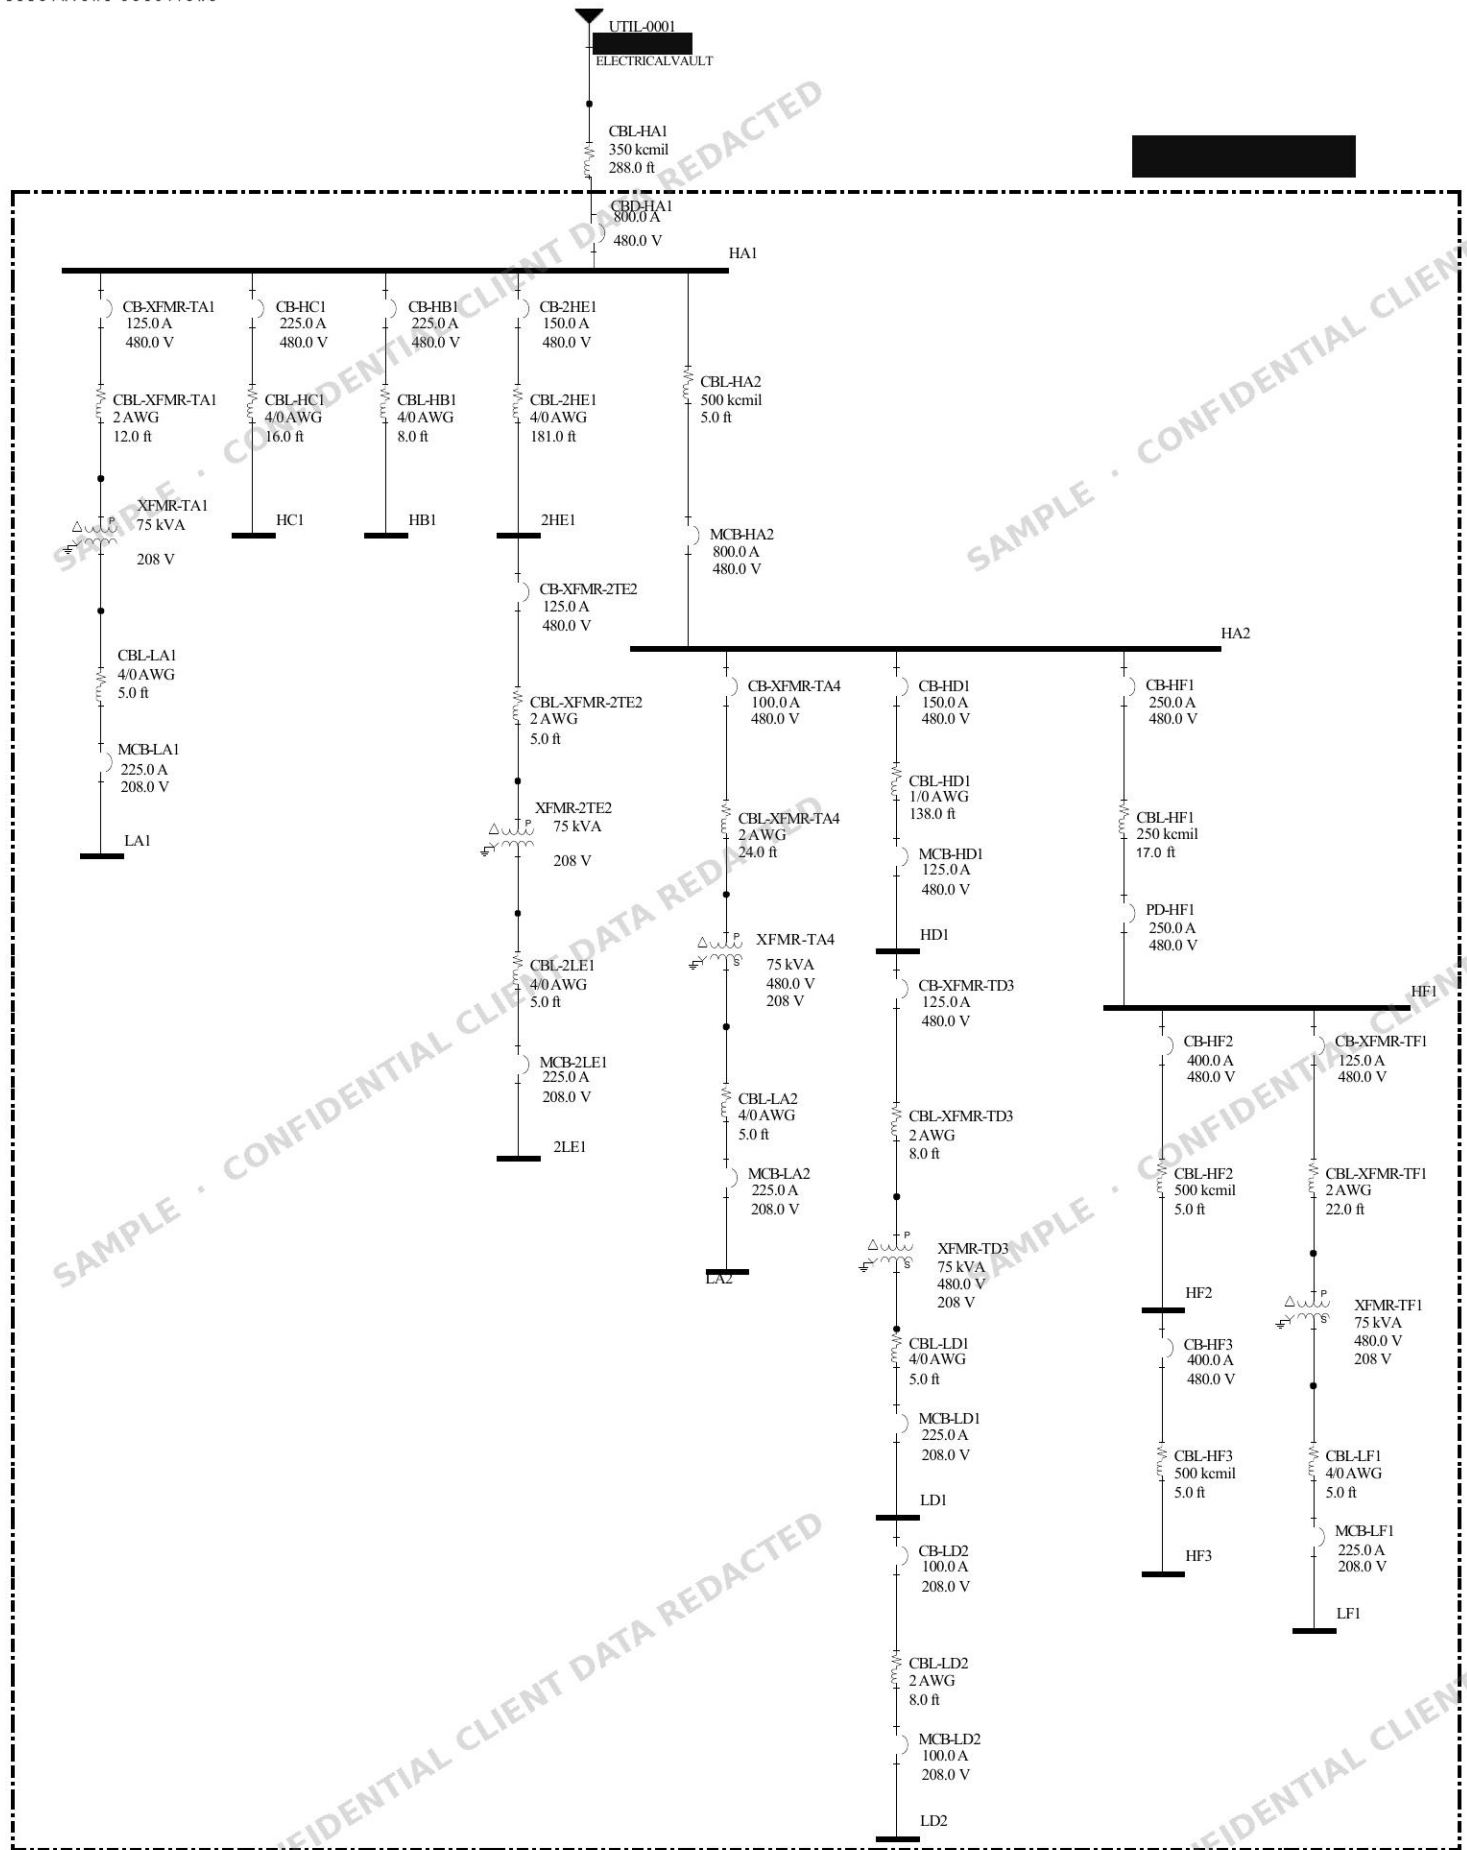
UTIL-0001
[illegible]
ELECTRICALVAULT

CBL-HA1
350 kcmil
288.0 ft

CBD-HA1
800.0 A
480.0 V

HA1

CB-XFMR-TA1
125.0 A
480.0 V

CBL-XFMR-TA1
2 AWG
12.0 ft

XFMR-TA1
75 kVA
208 V

CBL-LA1
4/0 AWG
5.0 ft

MCB-LA1
225.0 A
208.0 V

LA1

CB-HC1
225.0 A
480.0 V

CBL-HC1
4/0 AWG
16.0 ft

HC1

CB-HB1
225.0 A
480.0 V

CBL-HB1
4/0 AWG
8.0 ft

HB1

CB-2HE1
150.0 A
480.0 V

CBL-2HE1
4/0 AWG
181.0 ft

2HE1

CB-XFMR-2TE2
125.0 A
480.0 V

CBL-XFMR-2TE2
2 AWG
5.0 ft

XFMR-2TE2
75 kVA
208 V

CBL-2LE1
4/0 AWG
5.0 ft

MCB-2LE1
225.0 A
208.0 V

2LE1

CBL-HA2
500 kcmil
5.0 ft

MCB-HA2
800.0 A
480.0 V

HA2

CB-XFMR-TA4
100.0 A
480.0 V

CBL-XFMR-TA4
2 AWG
24.0 ft

XFMR-TA4
75 kVA
480.0 V
208 V

CBL-LA2
4/0 AWG
5.0 ft

MCB-LA2
225.0 A
208.0 V

LA2

CB-HD1
150.0 A
480.0 V

CBL-HD1
1/0 AWG
138.0 ft

MCB-HD1
125.0 A
480.0 V

HD1

CB-XFMR-TD3
125.0 A
480.0 V

CBL-XFMR-TD3
2 AWG
8.0 ft

XFMR-TD3
75 kVA
480.0 V
208 V

CBL-LD1
4/0 AWG
5.0 ft

MCB-LD1
225.0 A
208.0 V

LD1

CB-LD2
100.0 A
208.0 V

CBL-LD2
2 AWG
8.0 ft

MCB-LD2
100.0 A
208.0 V

LD2

CB-HF1
250.0 A
480.0 V

CBL-HF1
250 kcmil
17.0 ft

PD-HF1
250.0 A
480.0 V

HF1

CB-HF2
400.0 A
480.0 V

CBL-HF2
500 kcmil
5.0 ft

HF2

CB-HF3
400.0 A
480.0 V

CBL-HF3
500 kcmil
5.0 ft

HF3

CB-XFMR-TF1
125.0 A
480.0 V

CBL-XFMR-TF1
2 AWG
22.0 ft

XFMR-TF1
75 kVA
480.0 V
208 V

CBL-LF1
4/0 AWG
5.0 ft

MCB-LF1
225.0 A
208.0 V

LF1

SAMPLE · CONFIDENTIAL CLIENT DATA REDACTED
SAMPLE · CONFIDENTIAL CLIENT
SAMPLE · CONFIDENTIAL CLIENT DATA REDACTED
SAMPLE · CONFIDENTIAL CLIENT
FIDENTIAL CLIENT DATA REDACTED
FIDENTIAL CLIENT